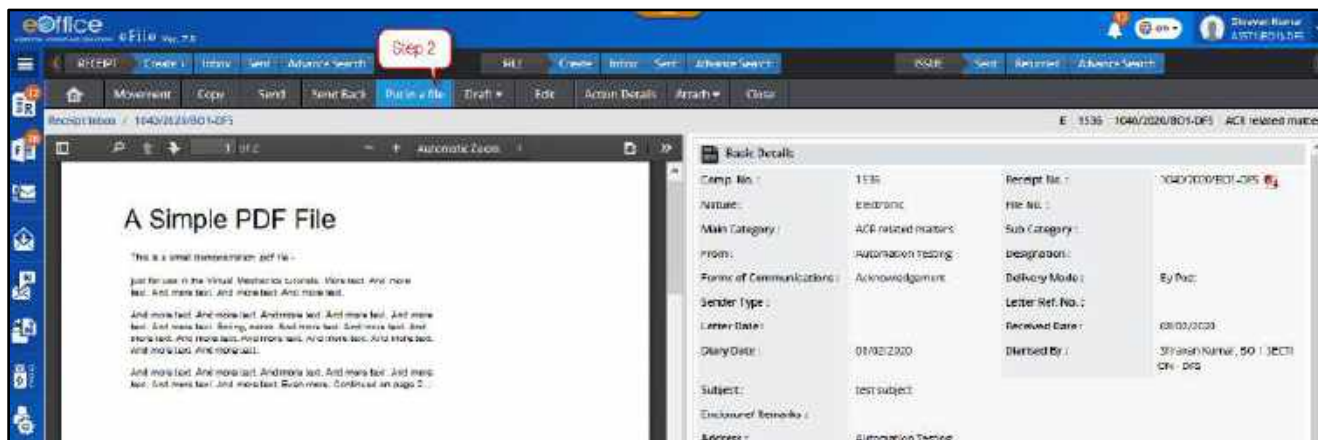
eOffice eFile Ver. 7.x

Shravan Kumar

RECEIPT Create Inbox Sent Advance Search Step 2 FILE Create Inbox Sent Advance Search ISSUE Sent Returned Advance Search

Movement Copy Send Send Back Put in a file Draft Edit Action Details Attach Close

Receipt Inbox / 1040/2020/BO1-DFS

E 1536 1040/2020/BO1-DFS ACR related matte

1 of 2 Automatic Zoom

A Simple PDF File

This is a small demonstration .pdf file -

Just for use in the Virtual Mechanics tutorials. More text. And more text. And more text. And more text. And more text.

And more text. And more text. And more text. And more text. And more text. And more text. Boring, zzzzz. And more text. And more text. And more text. And more text. And more text. And more text. And more text. And more text.

And more text. And more text. And more text. And more text. And more text. And more text. Even more. Continued on page 2 ...

Basic Details

| Comp. No. : | 1536 | Receipt No. : | 1040/2020/BO1-DFS |
|---|---|---|---|
| Nature : | Electronic | File No. : | |
| Main Category : | ACR related matters | Sub Category : | |
| From : | Automation Testing | Designation : | |
| Forms of Communications : | Acknowledgement | Delivery Mode : | By Post |
| Sender Type : | | Letter Ref. No. : | |
| Letter Date : | | Received Date : | 03/02/2020 |
| Diary Date : | 01/02/2020 | Diarised By : | Shravan Kumar, SO ( SECTION - DFS |
| Subject : | test subject | | |
| Enclosures/ Remarks : | | | |
| Address : | Automation Testing | | |